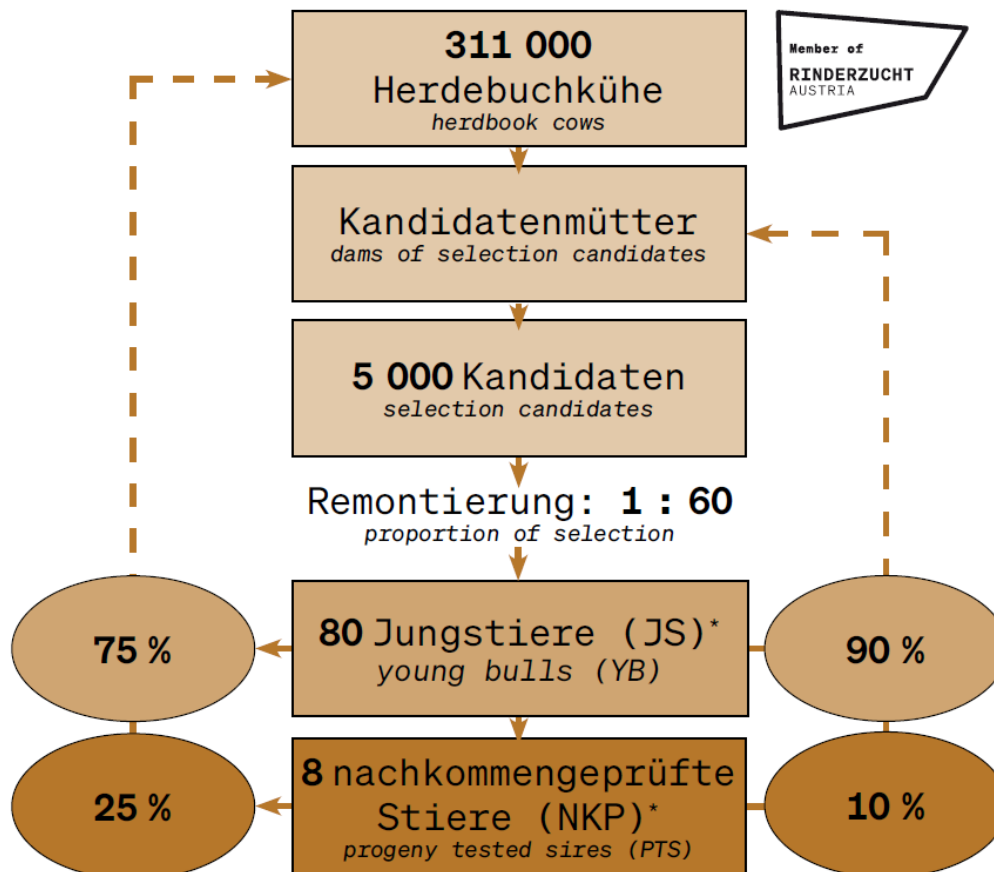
311 000
Herdebuchkühe
herdbook cows

Member of
RINDERZUCHT
AUSTRIA

Kandidatenmütter
dams of selection candidates

5 000 Kandidaten
selection candidates

Remontierung: 1 : 60
proportion of selection

75 %

80 Jungstiere (JS)*
young bulls (YB)

90 %

25 %

8 nachkommengeprüfte Stiere (NKP)*
progeny tested sires (PTS)

10 %